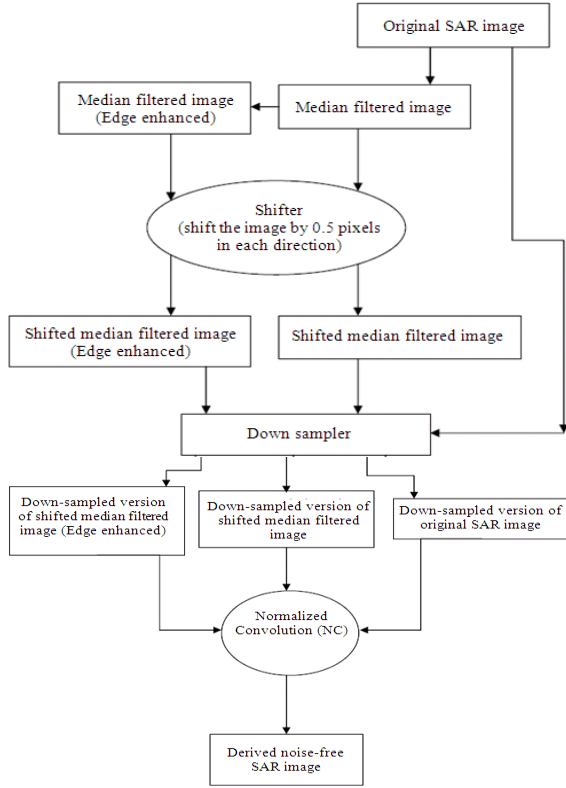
Original SAR image

Median filtered image (Edge enhanced)

Median filtered image

Shifter (shift the image by 0.5 pixels in each direction)

Shifted median filtered image (Edge enhanced)

Shifted median filtered image

Down sampler

Down-sampled version of shifted median filtered image (Edge enhanced)

Down-sampled version of shifted median filtered image

Down-sampled version of original SAR image

Normalized Convolution (NC)

Derived noise-free SAR image